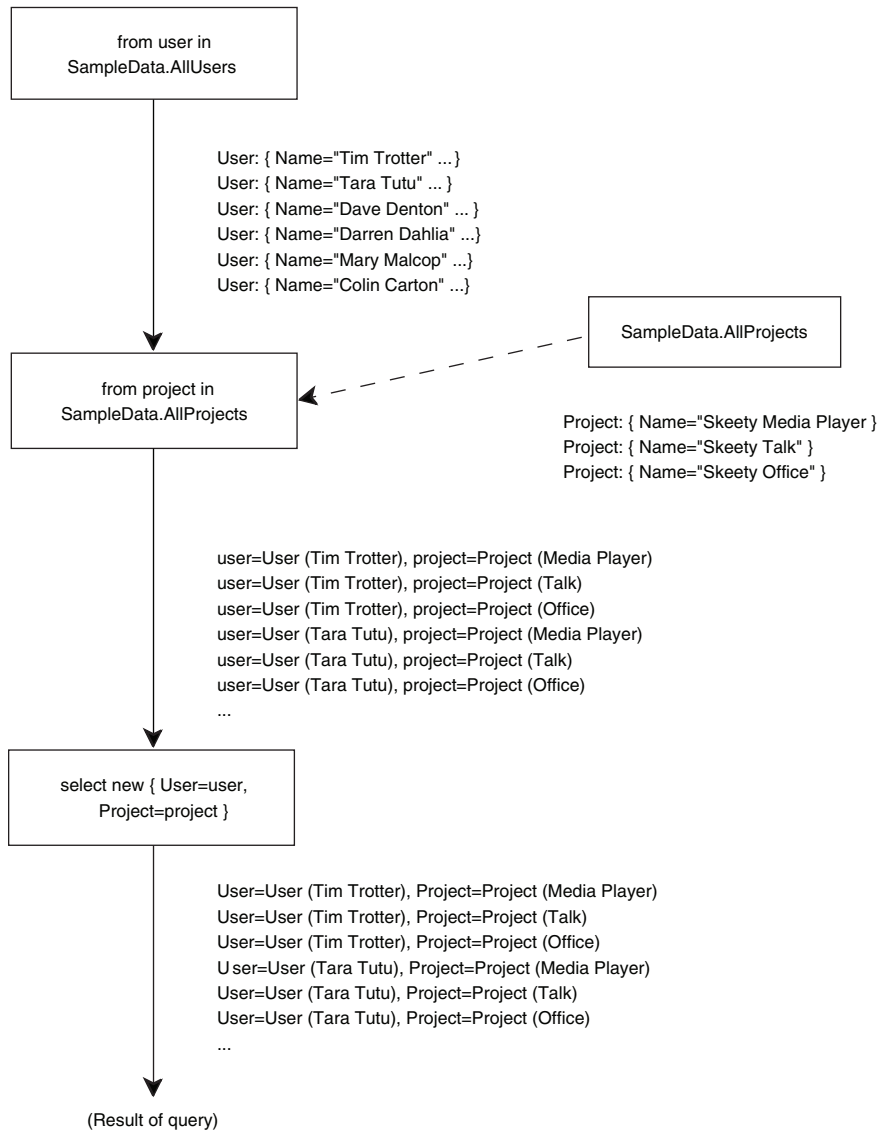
from user in
SampleData.AllUsers

User: { Name="Tim Trotter" ... }
User: { Name="Tara Tutu" ... }
User: { Name="Dave Denton" ... }
User: { Name="Darren Dahlia" ...}
User: { Name="Mary Malcop" ...}
User: { Name="Colin Carton" ...}

SampleData.AllProjects

from project in
SampleData.AllProjects

Project: { Name="Skeety Media Player }
Project: { Name="Skeety Talk" }
Project: { Name="Skeety Office" }

user=User (Tim Trotter), project=Project (Media Player)
user=User (Tim Trotter), project=Project (Talk)
user=User (Tim Trotter), project=Project (Office)
user=User (Tara Tutu), project=Project (Media Player)
user=User (Tara Tutu), project=Project (Talk)
user=User (Tara Tutu), project=Project (Office)
...

select new { User=user,
Project=project }

User=User (Tim Trotter), Project=Project (Media Player)
User=User (Tim Trotter), Project=Project (Talk)
User=User (Tim Trotter), Project=Project (Office)
User=User (Tara Tutu), Project=Project (Media Player)
User=User (Tara Tutu), Project=Project (Talk)
User=User (Tara Tutu), Project=Project (Office)
...

(Result of query)